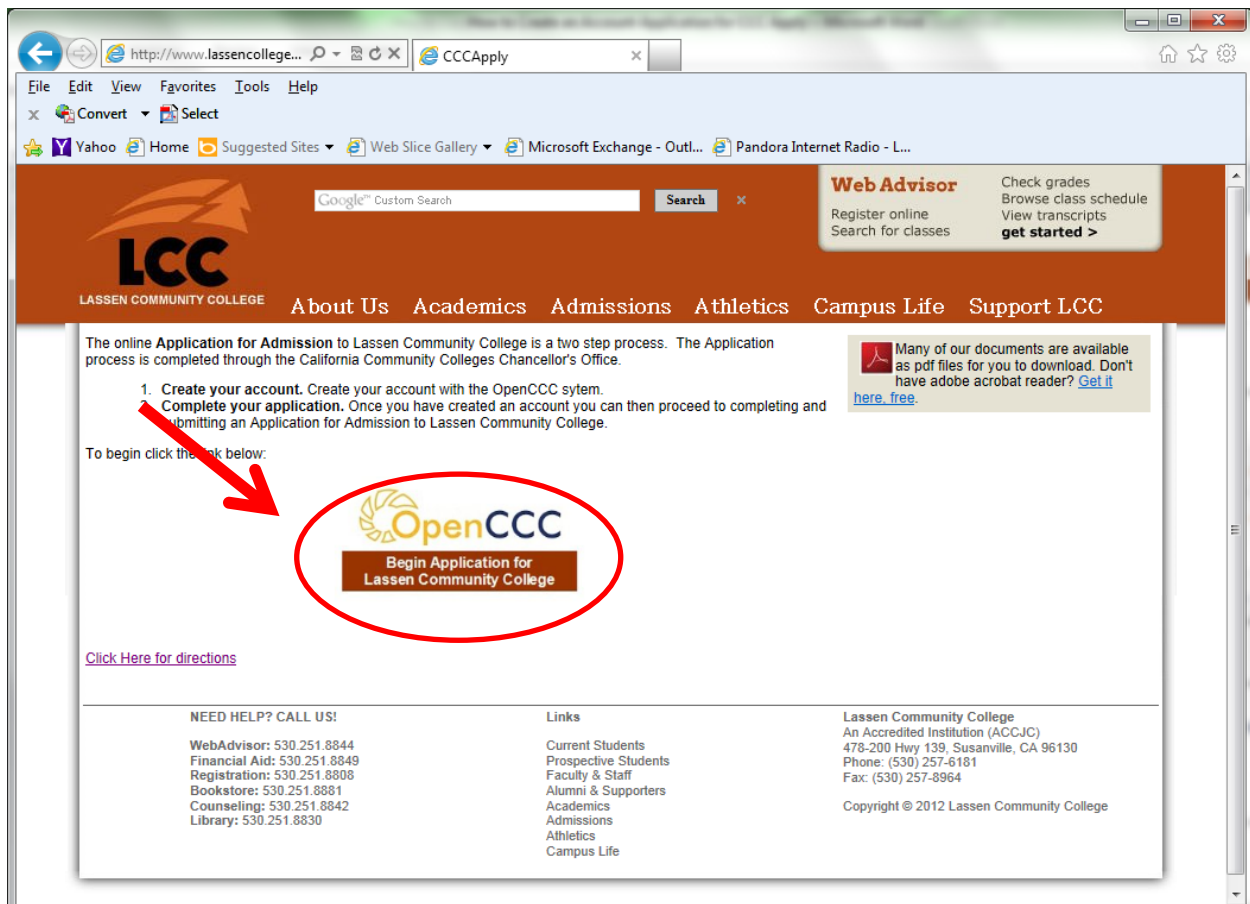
How to Create an Account Application for CCC Apply - Microsoft Word

http://www.lassencollege... CCCApply

File Edit View Favorites Tools Help

Convert Select

Yahoo Home Suggested Sites Web Slice Gallery Microsoft Exchange - Outl... Pandora Internet Radio - L...

LCC
LASSEN COMMUNITY COLLEGE

Google™ Custom Search Search

Web Advisor
Register online
Search for classes
Check grades
Browse class schedule
View transcripts
get started >

About Us Academics Admissions Athletics Campus Life Support LCC

The online **Application for Admission** to Lassen Community College is a two step process. The Application process is completed through the California Community Colleges Chancellor's Office.

1. **Create your account.** Create your account with the OpenCCC sytem.
2. **Complete your application.** Once you have created an account you can then proceed to completing and submitting an Application for Admission to Lassen Community College.

To begin click the link below:

Many of our documents are available as pdf files for you to download. Don't have adobe acrobat reader? Get it here, free.

OpenCCC
Begin Application for Lassen Community College

Click Here for directions

NEED HELP? CALL US!

WebAdvisor: 530.251.8844
Financial Aid: 530.251.8849
Registration: 530.251.8808
Bookstore: 530.251.8881
Counseling: 530.251.8842
Library: 530.251.8830

Links

Current Students
Prospective Students
Faculty & Staff
Alumni & Supporters
Academics
Admissions
Athletics
Campus Life

Lassen Community College
An Accredited Institution (ACCJC)
478-200 Hwy 139, Susanville, CA 96130
Phone: (530) 257-6181
Fax: (530) 257-8964

Copyright © 2012 Lassen Community College